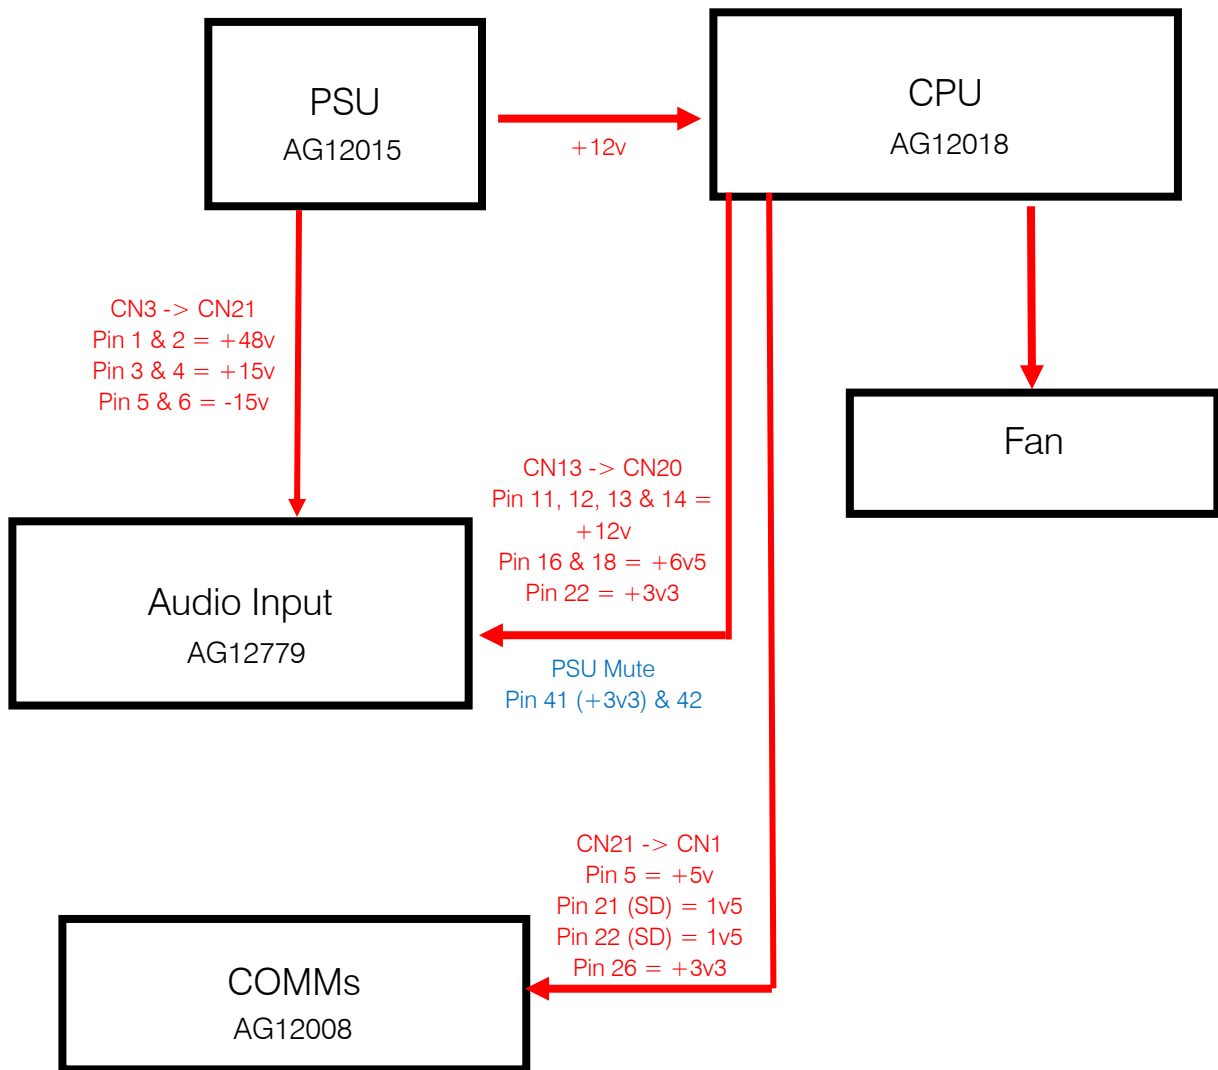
PSU
AG12015

+12v

CPU
AG12018

CN3 -> CN21
Pin 1 & 2 = +48v
Pin 3 & 4 = +15v
Pin 5 & 6 = -15v

Fan

CN13 -> CN20
Pin 11, 12, 13 & 14 = +12v
Pin 16 & 18 = +6v5
Pin 22 = +3v3

Audio Input
AG12779

PSU Mute
Pin 41 (+3v3) & 42

CN21 -> CN1
Pin 5 = +5v
Pin 21 (SD) = 1v5
Pin 22 (SD) = 1v5
Pin 26 = +3v3

COMMs
AG12008